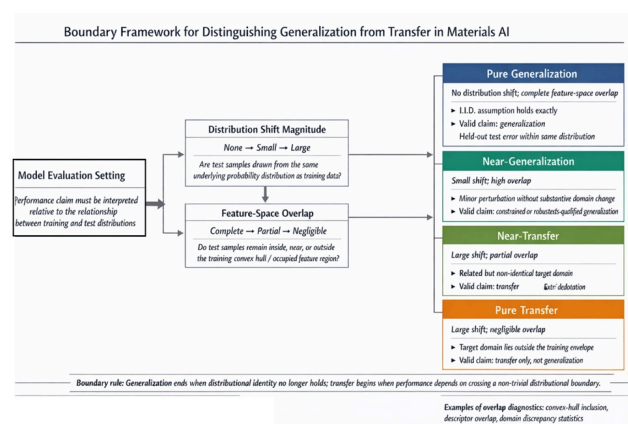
Boundary Framework for Distinguishing Generalization from Transfer in Materials AI

Model Evaluation Setting

Performance claim must be interpreted relative to the relationship between training and test distributions

Distribution Shift Magnitude

None → Small → Large

Are test samples drawn from the same underlying probability distribution as training data?

Feature-Space Overlap

Complete → Partial → Negligible

Do test samples remain inside, near, or outside the training convex hull / occupied feature region?

Pure Generalization

No distribution shift; complete feature-space overlap

▸ I.I.D. assumption holds exactly

▸ Valid claim: generalization

Held-out test error within same distribution

Near-Generalization

Small shift; high overlap

▸ Minor perturbation without substantive domain change

▸ Valid claim: constrained or robustests-qualified generalization

Near-Transfer

Large shift; partial overlap

▸ Related but non-identical target domain

▸ Valid claim: transfer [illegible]

Pure Transfer

Large shift; negligible overlap

▸ Target domain lies outside the training envelope

▸ Valid claim: transfer only, not generalization

Boundary rule: Generalization ends when distributional identity no longer holds; transfer begins when performance depends on crossing a non-trivial distributional boundary.

Examples of overlap diagnostics: convex-hull inclusion, descriptor overlap, domain discrepancy statistics